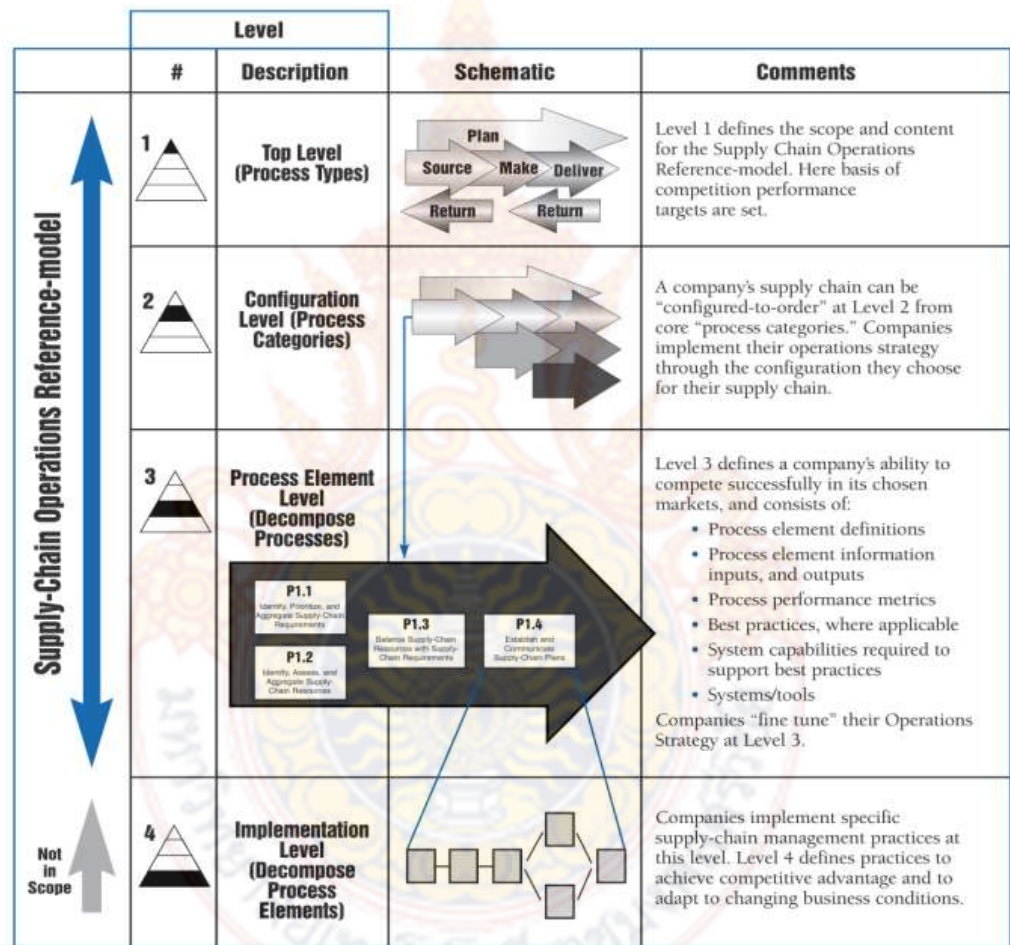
| | Level | | | |
|---|---|---|---|---|
| | # | Description | Schematic | Comments |
| Supply-Chain Operations Reference-model | 1 | Top Level (Process Types) | Plan Source Make Deliver Return Return | Level 1 defines the scope and content for the Supply Chain Operations Reference-model. Here basis of competition performance targets are set. |
| | 2 | Configuration Level (Process Categories) | | A company's supply chain can be "configured-to-order" at Level 2 from core "process categories." Companies implement their operations strategy through the configuration they choose for their supply chain. |
| | 3 | Process Element Level (Decompose Processes) | P1.1 Identify, Prioritize, and Aggregate Supply-Chain Requirements P1.2 Identify, Assess, and Aggregate Supply-Chain Resources P1.3 Balance Supply-Chain Resources with Supply-Chain Requirements P1.4 Establish and Communicate Supply-Chain Plans | Level 3 defines a company's ability to compete successfully in its chosen markets, and consists of: • Process element definitions • Process element information inputs, and outputs • Process performance metrics • Best practices, where applicable • System capabilities required to support best practices • Systems/tools Companies "fine tune" their Operations Strategy at Level 3. |
| Not in Scope | 4 | Implementation Level (Decompose Process Elements) | | Companies implement specific supply-chain management practices at this level. Level 4 defines practices to achieve competitive advantage and to adapt to changing business conditions. |